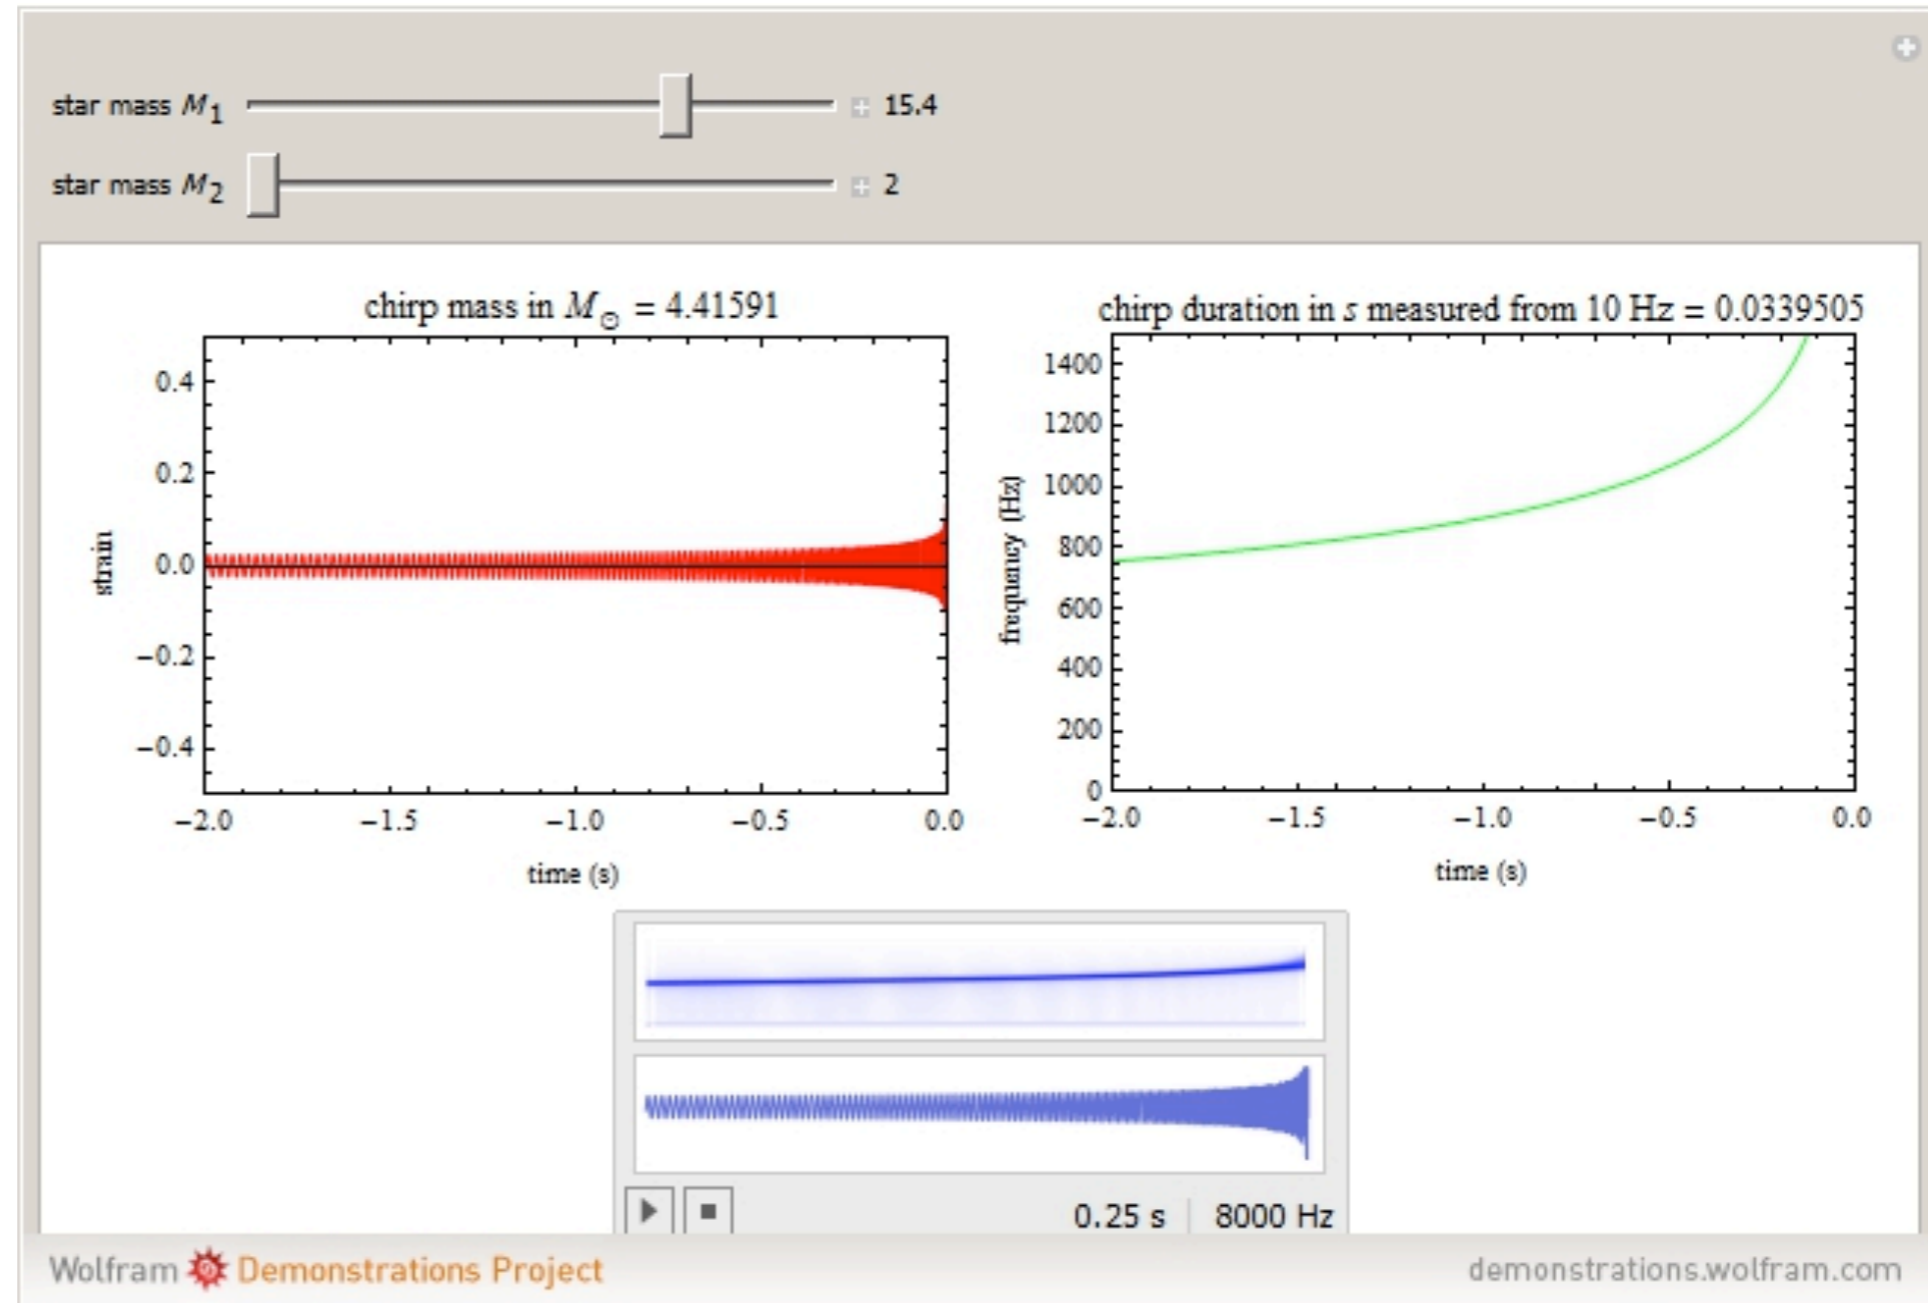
star mass $M_1$ 15.4

star mass $M_2$ 2

chirp mass in $M_\odot$ = 4.41591

strain

0.4
0.2
0.0
−0.2
−0.4

−2.0 −1.5 −1.0 −0.5 0.0

time (s)

chirp duration in $s$ measured from 10 Hz = 0.0339505

frequency (Hz)

1400
1200
1000
800
600
400
200
0

−2.0 −1.5 −1.0 −0.5 0.0

time (s)

0.25 s 8000 Hz

Wolfram Demonstrations Project demonstrations.wolfram.com